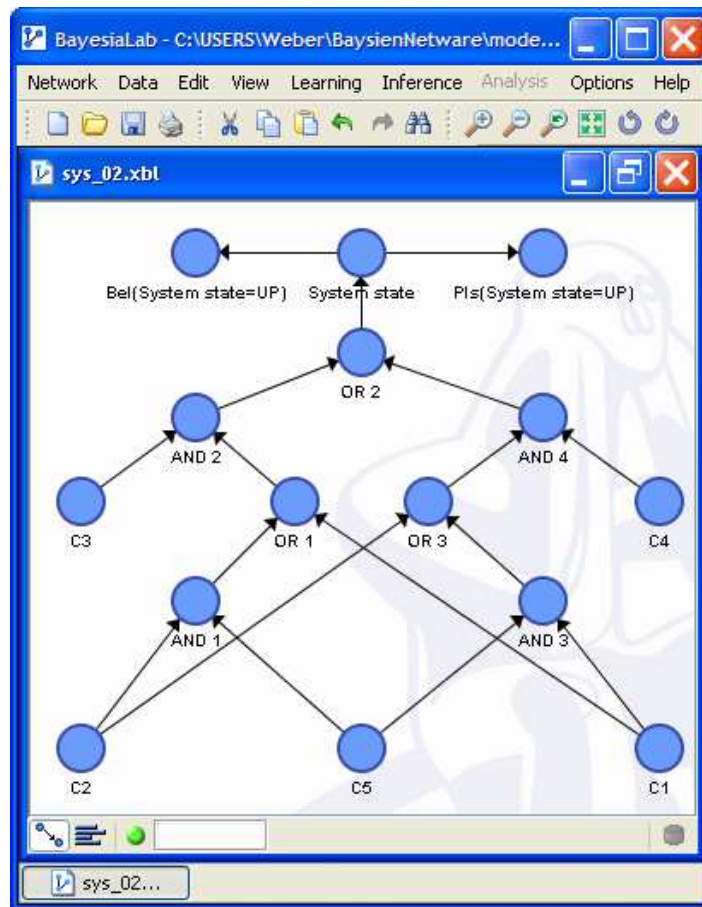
BayesiaLab - C:\USERS\Weber\BaysienNetware\mode...

Network Data Edit View Learning Inference Analysis Options Help

sys_02.xbl

Bel(System state=UP)
System state
Pls(System state=UP)
OR 2
AND 2
AND 4
C3
OR 1
OR 3
C4
AND 1
AND 3
C2
C5
C1

sys_02...